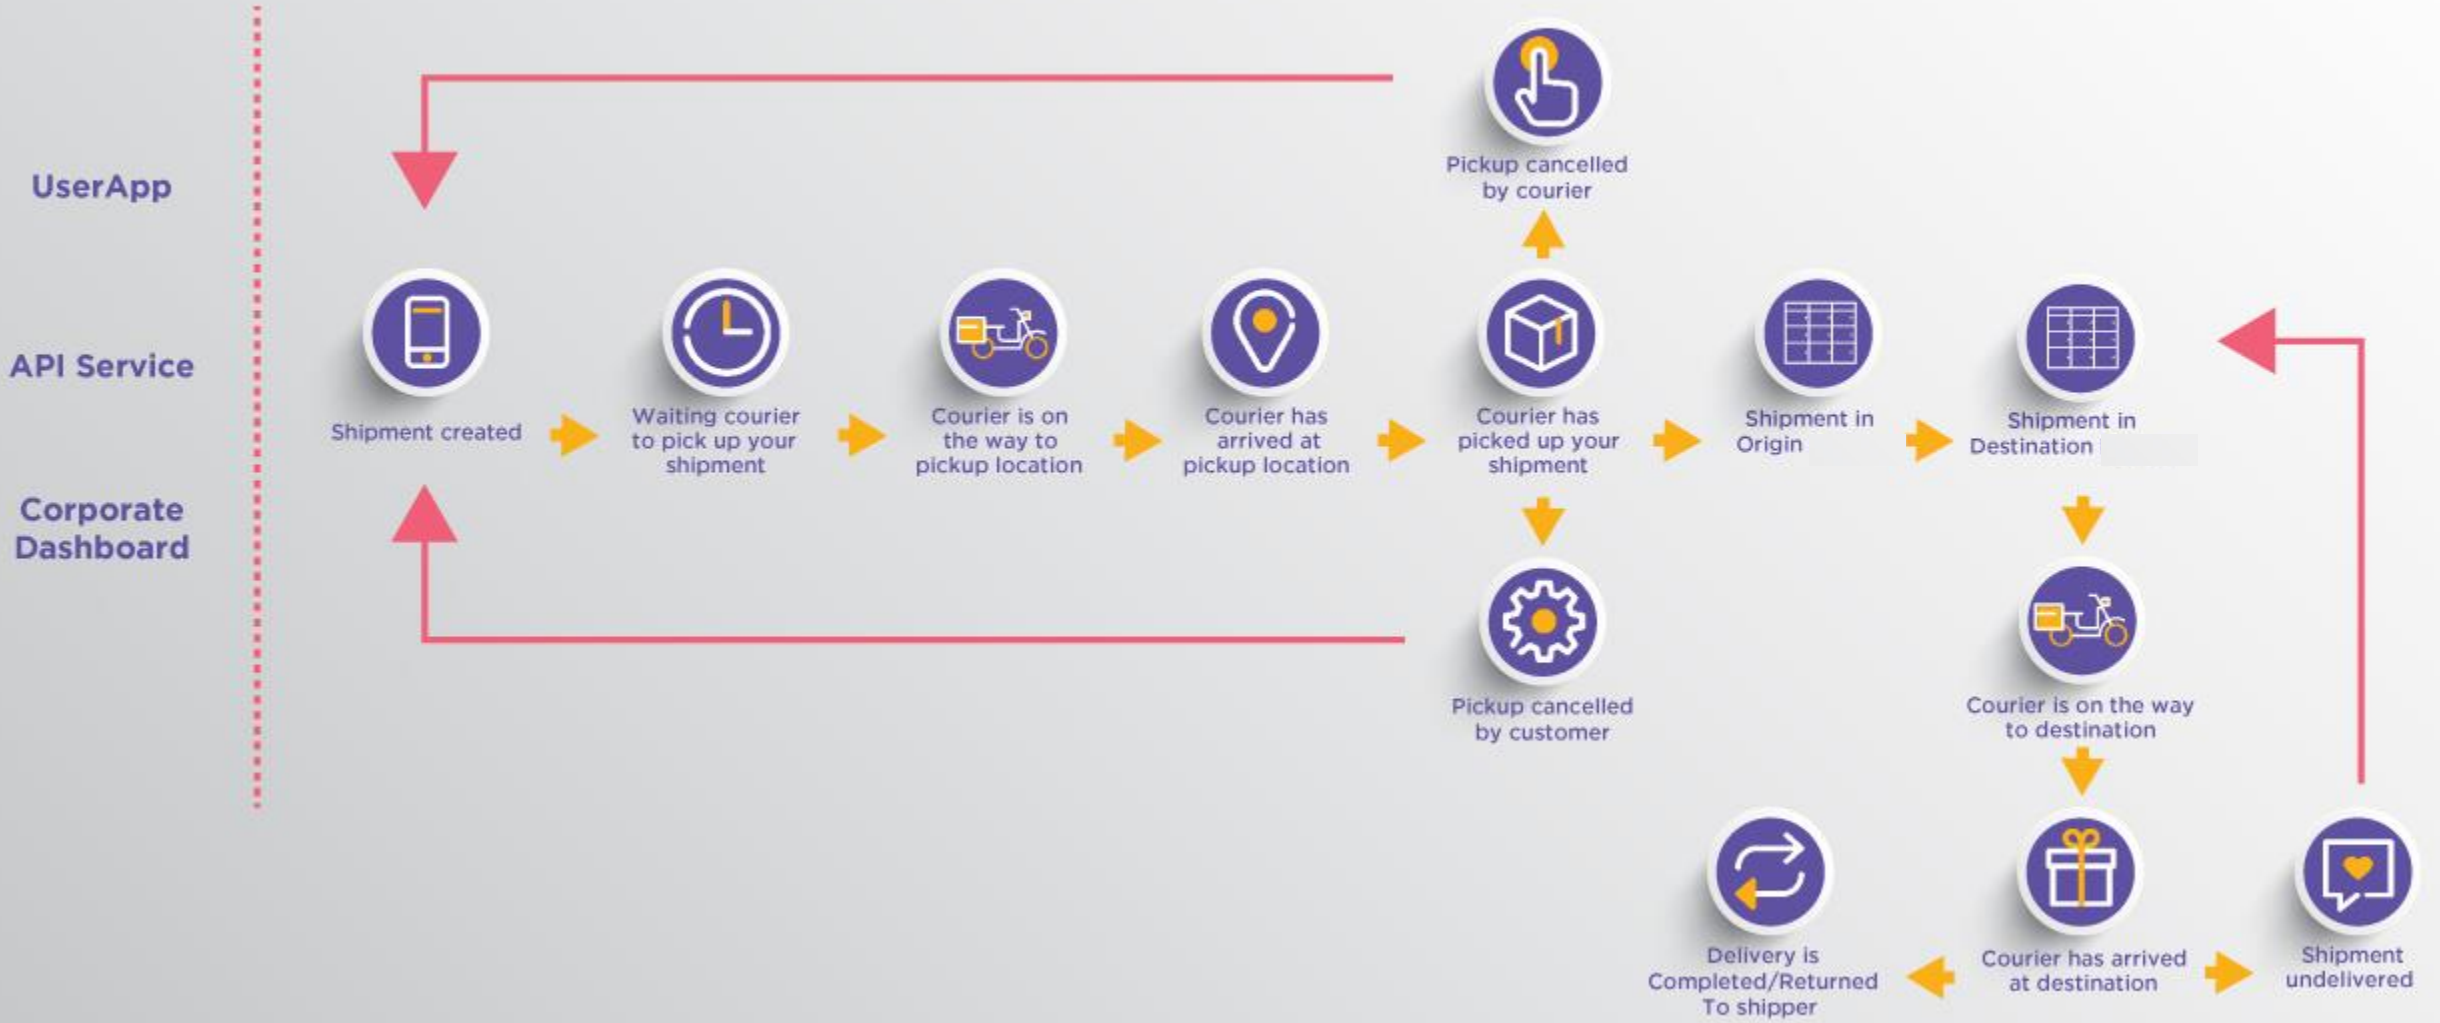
UserApp

API Service

Corporate Dashboard

Pickup cancelled by courier

Shipment created

Waiting courier to pick up your shipment

Courier is on the way to pickup location

Courier has arrived at pickup location

Courier has picked up your shipment

Shipment in Origin

Shipment in Destination

Pickup cancelled by customer

Courier is on the way to destination

Delivery is Completed/Returned To shipper

Courier has arrived at destination

Shipment undelivered